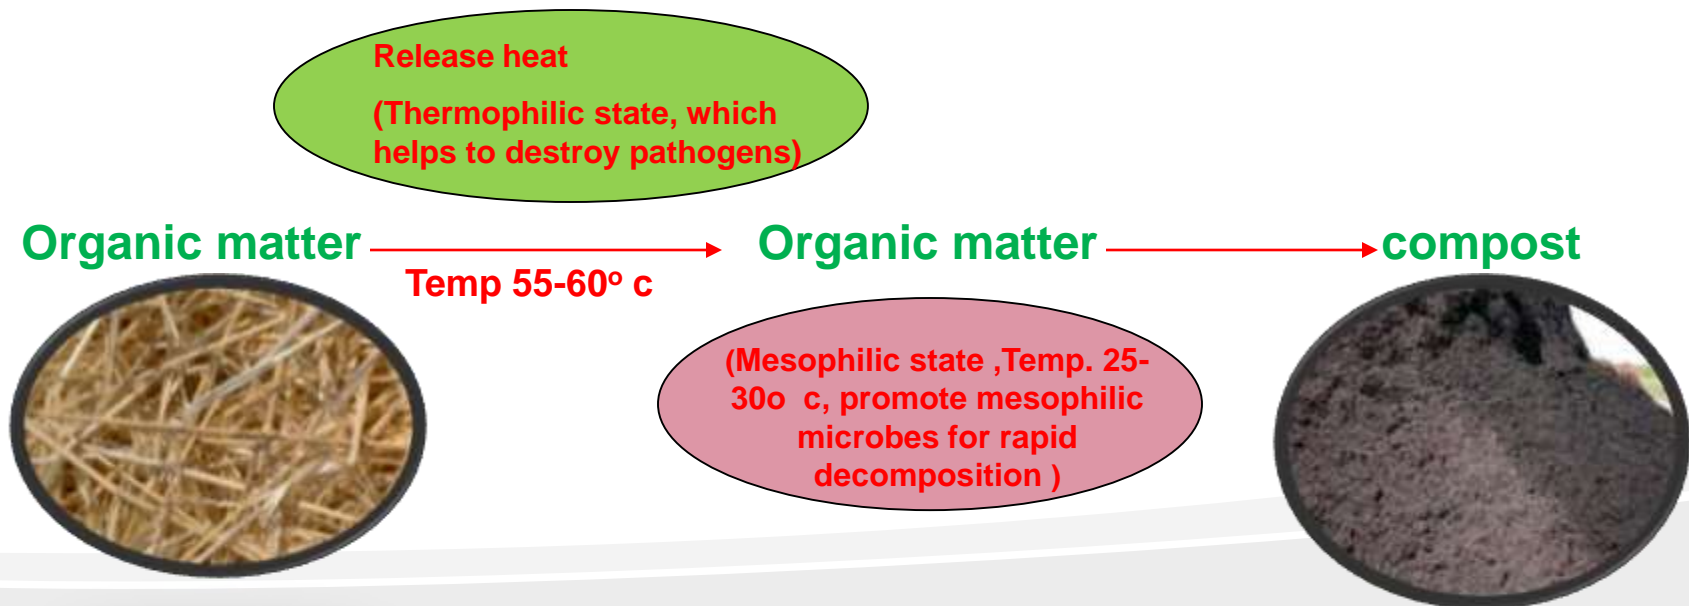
Release heat

(Thermophilic state, which helps to destroy pathogens)

Organic matter

Temp 55-60$^o$ c

Organic matter

compost

(Mesophilic state ,Temp. 25-30o c, promote mesophilic microbes for rapid decomposition )